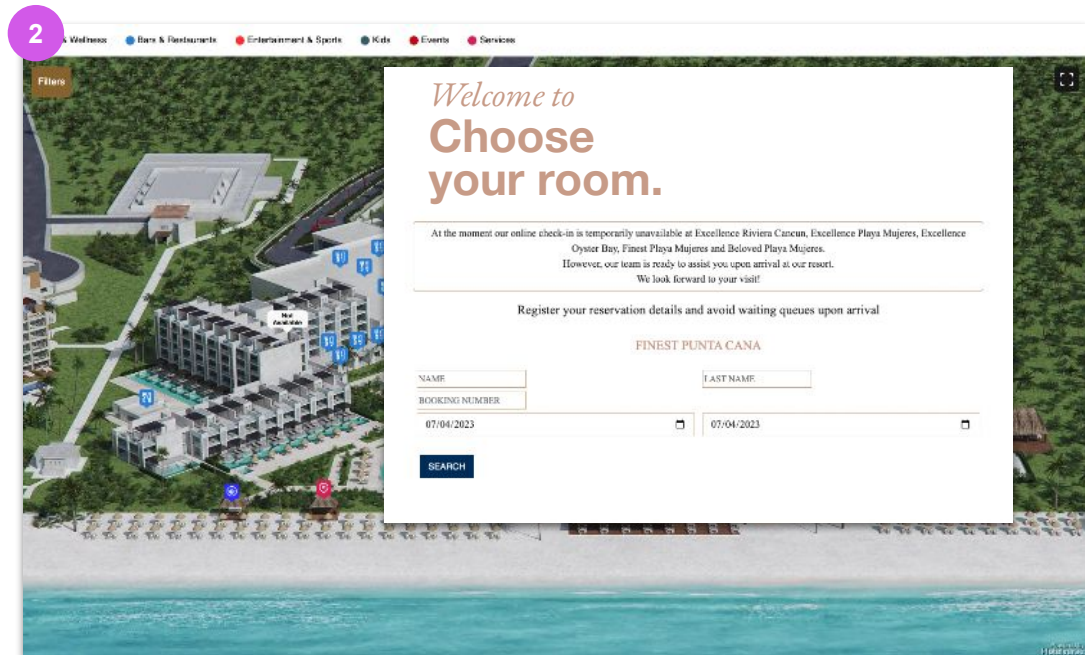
2

& Wellness Bars & Restaurants Entertainment & Sports Kids Events Services

Filters

Not Available

Welcome to
Choose your room.

At the moment our online check-in is temporarily unavailable at Excellence Riviera Cancun, Excellence Playa Mujeres, Excellence Oyster Bay, Finest Playa Mujeres and Beloved Playa Mujeres.
However, our team is ready to assist you upon arrival at our resort.
We look forward to your visit!

Register your reservation details and avoid waiting queues upon arrival

FINEST PUNTA CANA

NAME
LAST NAME
BOOKING NUMBER
07/04/2023
07/04/2023

SEARCH